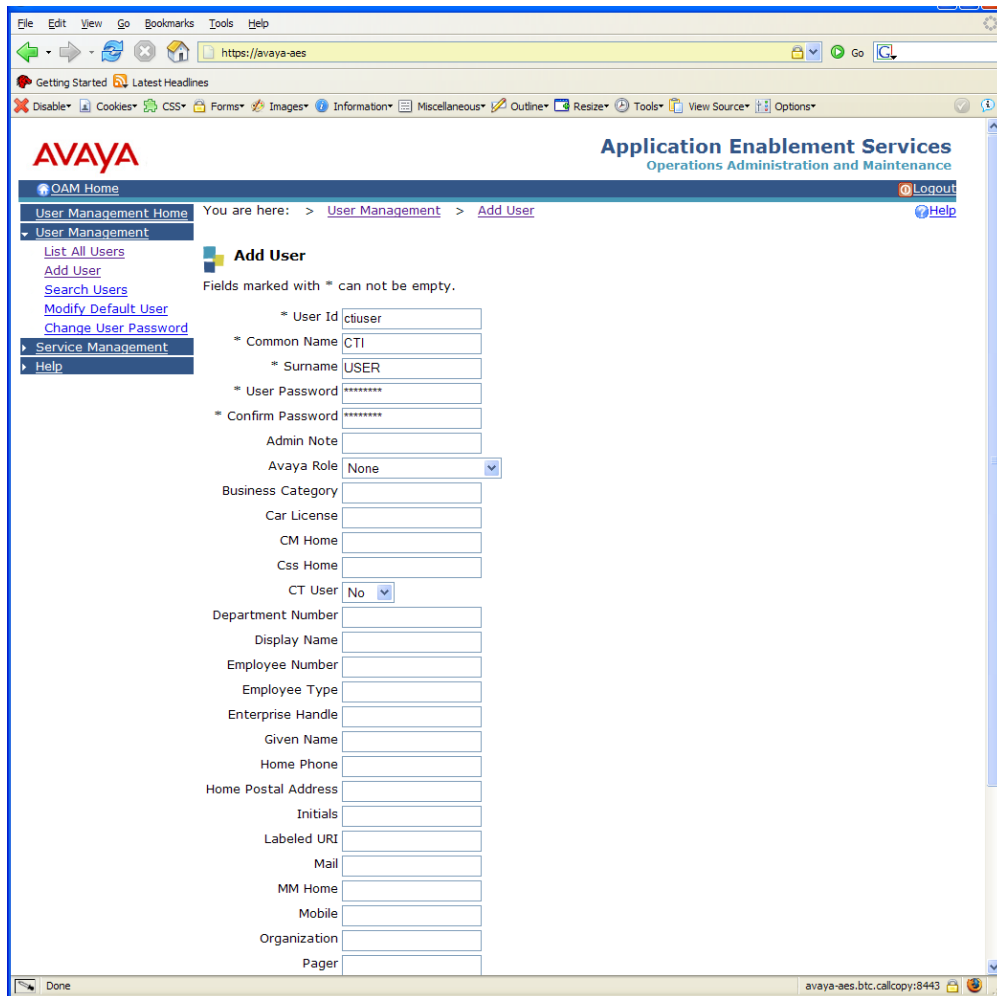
File Edit View Go Bookmarks Tools Help

https://avaya-aes

Go

Getting Started Latest Headlines

Disable Cookies CSS Forms Images Information Miscellaneous Outline Resize Tools View Source Options

AVAYA

Application Enablement Services
Operations Administration and Maintenance

OAM Home

Logout

User Management Home
User Management
List All Users
Add User
Search Users
Modify Default User
Change User Password
Service Management
Help

You are here: > User Management > Add User

Help

Add User

Fields marked with * can not be empty.

* User Id ctiuser
* Common Name CTI
* Surname USER
* User Password ********
* Confirm Password ********
Admin Note
Avaya Role None
Business Category
Car License
CM Home
Css Home
CT User No
Department Number
Display Name
Employee Number
Employee Type
Enterprise Handle
Given Name
Home Phone
Home Postal Address
Initials
Labeled URI
Mail
MM Home
Mobile
Organization
Pager

Done

avaya-aes.btc.callcopy:8443